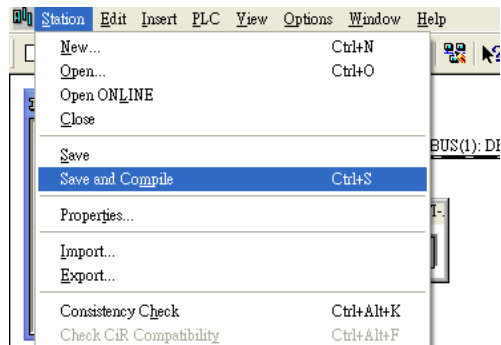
Station Edit Insert PLC View Options Window Help

New... Ctrl+N
Open... Ctrl+O
Open ONLINE
Close

Save
Save and Compile Ctrl+S

Properties...

Import...
Export...

Consistency Check Ctrl+Alt+K
Check CiR Compatibility Ctrl+Alt+F

BUS(1): DE